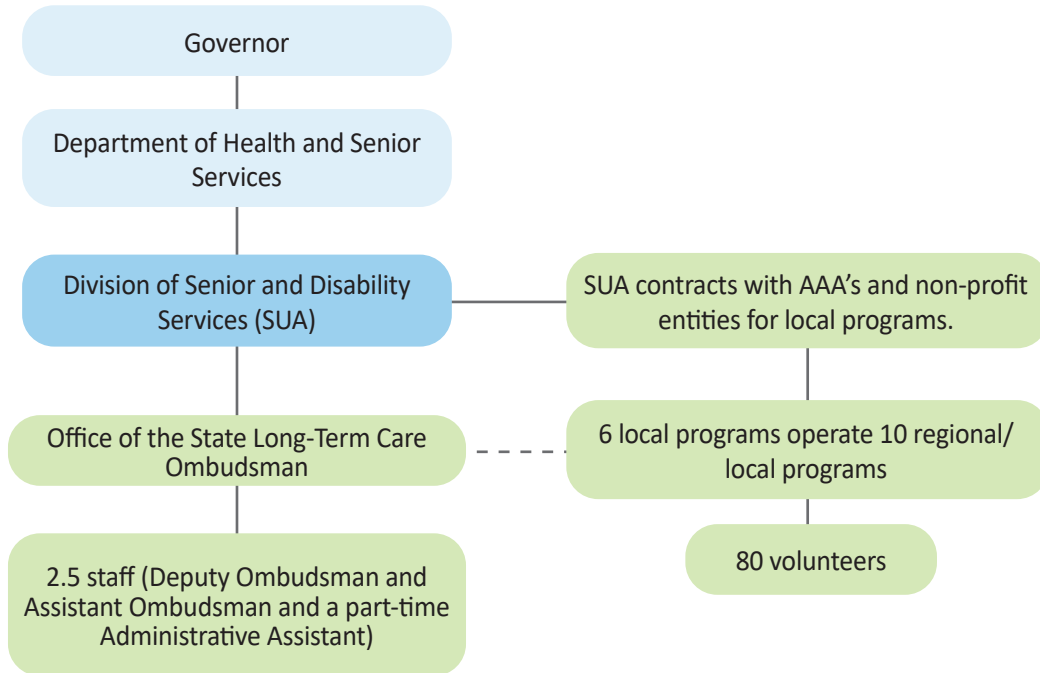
Governor

Department of Health and Senior Services

Division of Senior and Disability Services (SUA)

SUA contracts with AAA's and non-profit entities for local programs.

Office of the State Long-Term Care Ombudsman

6 local programs operate 10 regional/ local programs

80 volunteers

2.5 staff (Deputy Ombudsman and Assistant Ombudsman and a part-time Administrative Assistant)